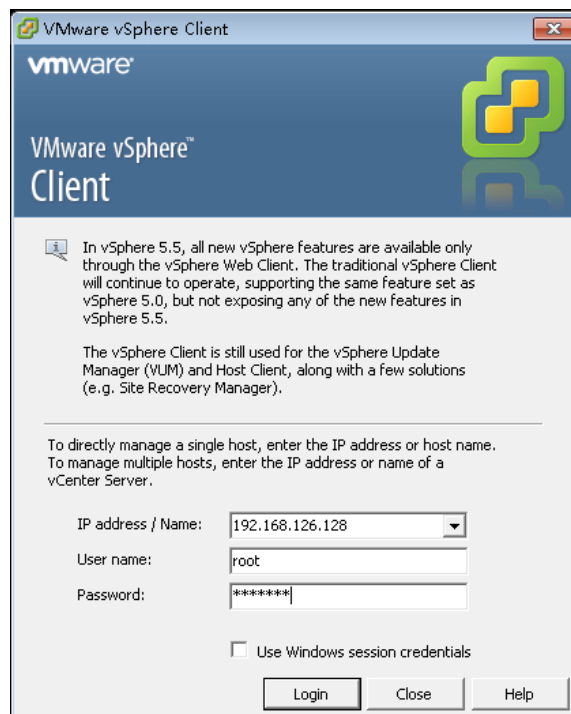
VMware vSphere Client

vmware

VMware vSphere™
Client

In vSphere 5.5, all new vSphere features are available only through the vSphere Web Client. The traditional vSphere Client will continue to operate, supporting the same feature set as vSphere 5.0, but not exposing any of the new features in vSphere 5.5.

The vSphere Client is still used for the vSphere Update Manager (VUM) and Host Client, along with a few solutions (e.g. Site Recovery Manager).

To directly manage a single host, enter the IP address or host name. To manage multiple hosts, enter the IP address or name of a vCenter Server.

IP address / Name: 192.168.126.128

User name: root

Password: *******

Use Windows session credentials

Login Close Help